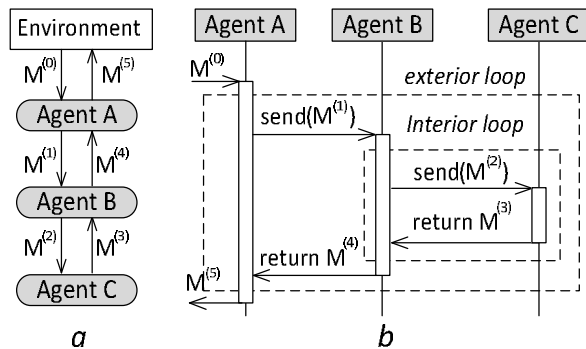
Environment

$M^{(0)}$ $M^{(5)}$

Agent A

$M^{(1)}$ $M^{(4)}$

Agent B

$M^{(2)}$ $M^{(3)}$

Agent C

*a*

Agent A Agent B Agent C

$M^{(0)}$

*exterior loop*

send($M^{(1)}$)

*Interior loop*

send($M^{(2)}$)

return $M^{(3)}$

return $M^{(4)}$

$M^{(5)}$

*b*